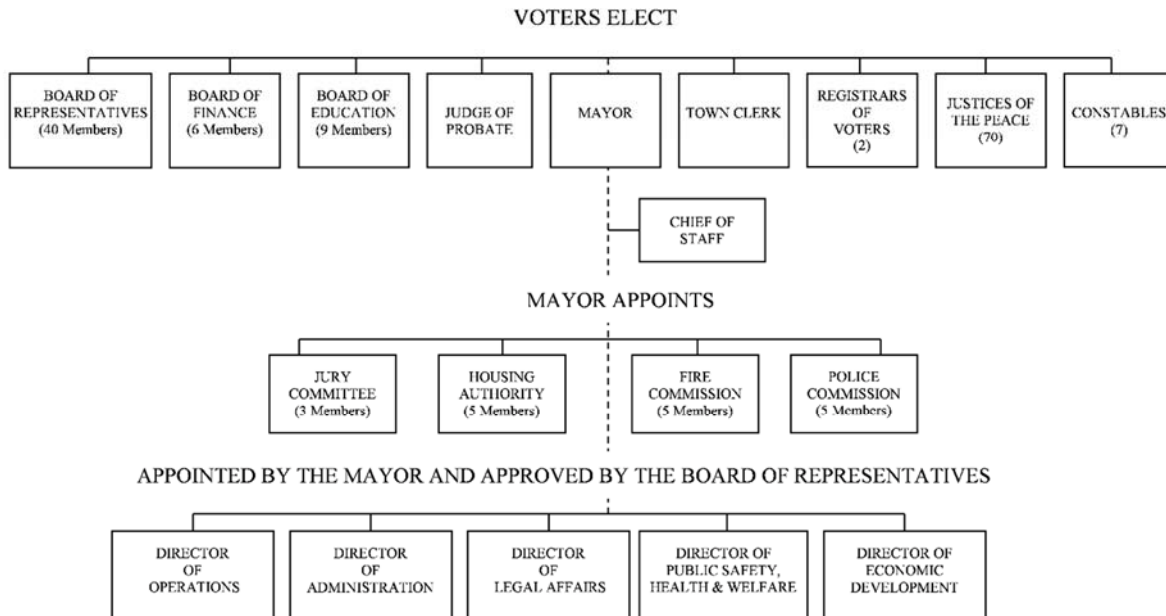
VOTERS ELECT

BOARD OF REPRESENTATIVES (40 Members)

BOARD OF FINANCE (6 Members)

BOARD OF EDUCATION (9 Members)

JUDGE OF PROBATE

MAYOR

TOWN CLERK

REGISTRARS OF VOTERS (2)

JUSTICES OF THE PEACE (70)

CONSTABLES (7)

CHIEF OF STAFF

MAYOR APPOINTS

JURY COMMITTEE (3 Members)

HOUSING AUTHORITY (5 Members)

FIRE COMMISSION (5 Members)

POLICE COMMISSION (5 Members)

APPOINTED BY THE MAYOR AND APPROVED BY THE BOARD OF REPRESENTATIVES

DIRECTOR OF OPERATIONS

DIRECTOR OF ADMINISTRATION

DIRECTOR OF LEGAL AFFAIRS

DIRECTOR OF PUBLIC SAFETY, HEALTH & WELFARE

DIRECTOR OF ECONOMIC DEVELOPMENT